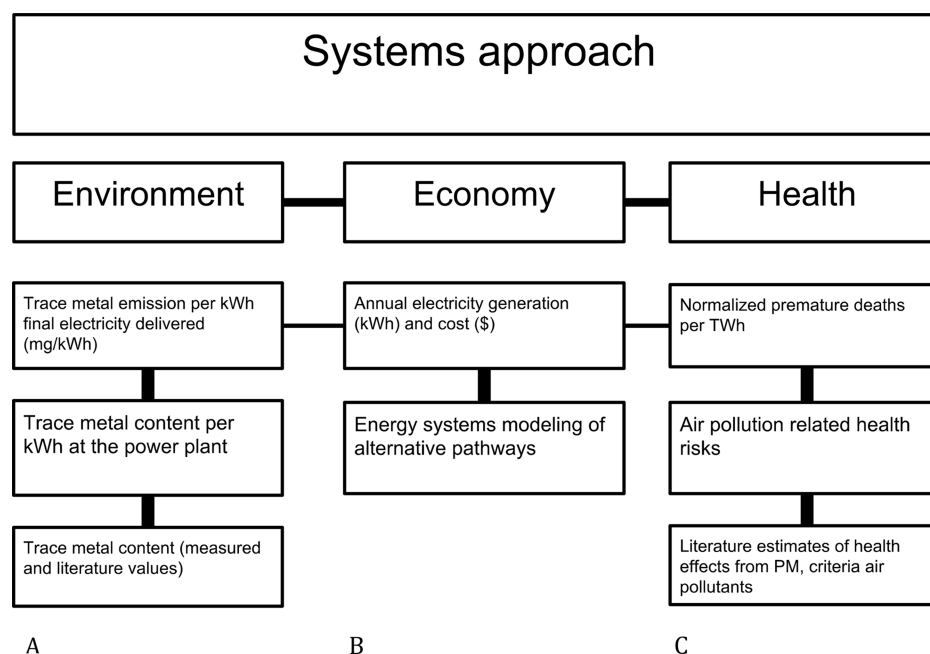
Systems approach

Environment

Economy

Health

Trace metal emission per kWh final electricity delivered (mg/kWh)

Trace metal content per kWh at the power plant

Trace metal content (measured and literature values)

Annual electricity generation (kWh) and cost ($)

Energy systems modeling of alternative pathways

Normalized premature deaths per TWh

Air pollution related health risks

Literature estimates of health effects from PM, criteria air pollutants

A

B

C